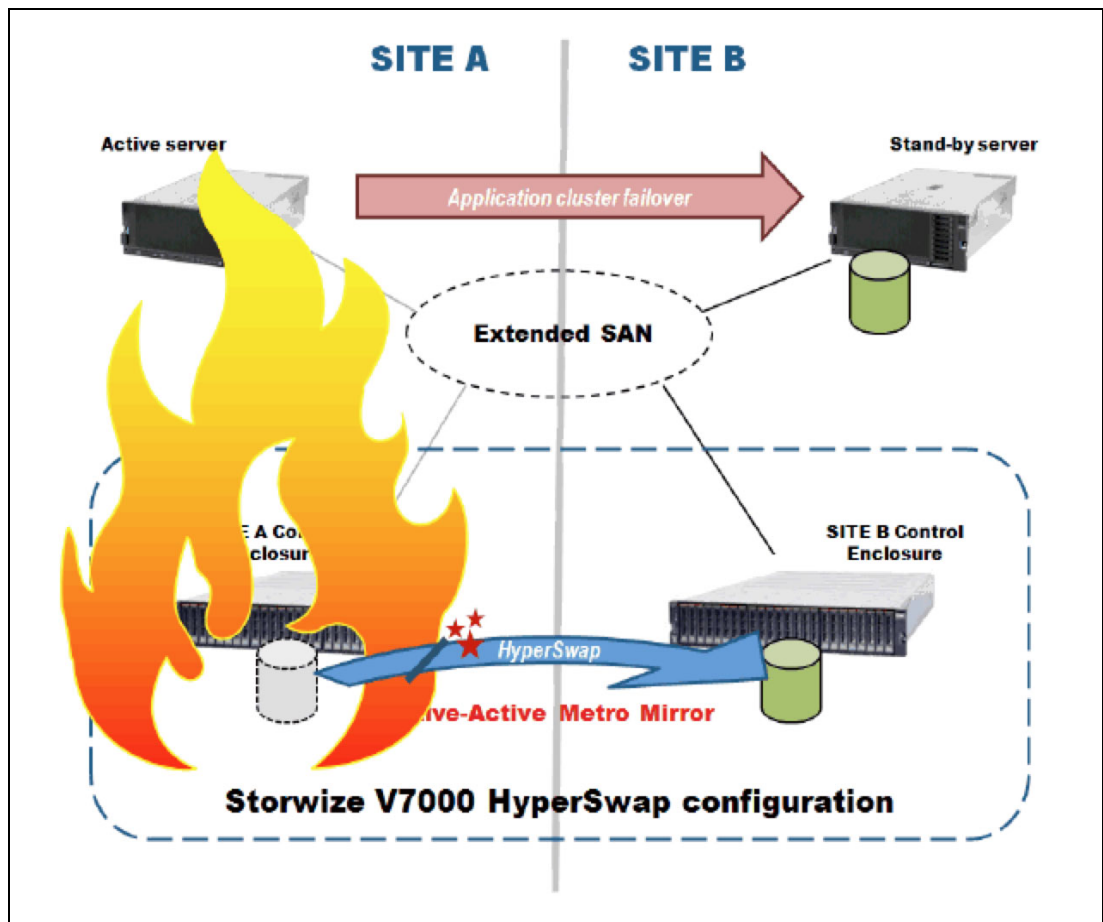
SITE A

SITE B

Active server

Stand-by server

Application cluster failover

Extended SAN

E A Co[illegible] closur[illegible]

SITE B Control Enclosure

HyperSwap

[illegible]ive-Active Metro Mirror

Storwize V7000 HyperSwap configuration